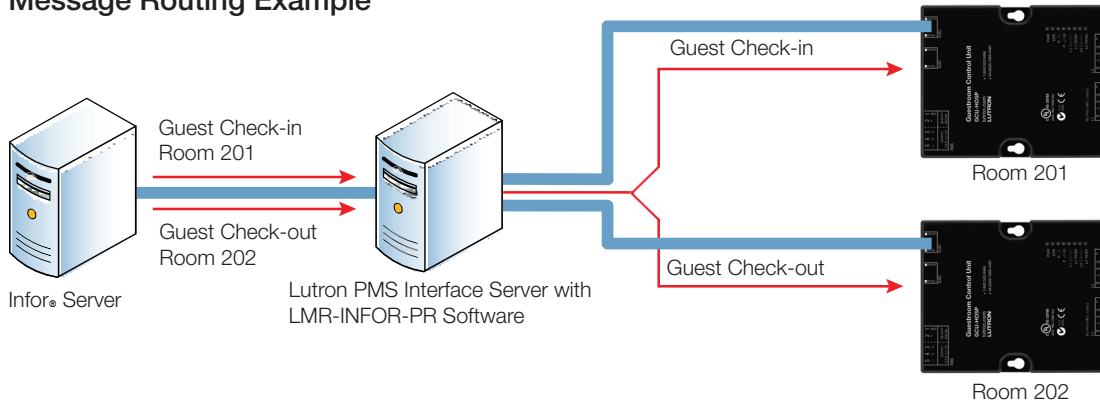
Message Routing Example

Infor® Server

Guest Check-in
Room 201

Guest Check-out
Room 202

Lutron PMS Interface Server with LMR-INFOR-PR Software

Guest Check-in

Guest Check-out

Guestroom Control Unit
LUTRON

Room 201

Guestroom Control Unit
LUTRON

Room 202